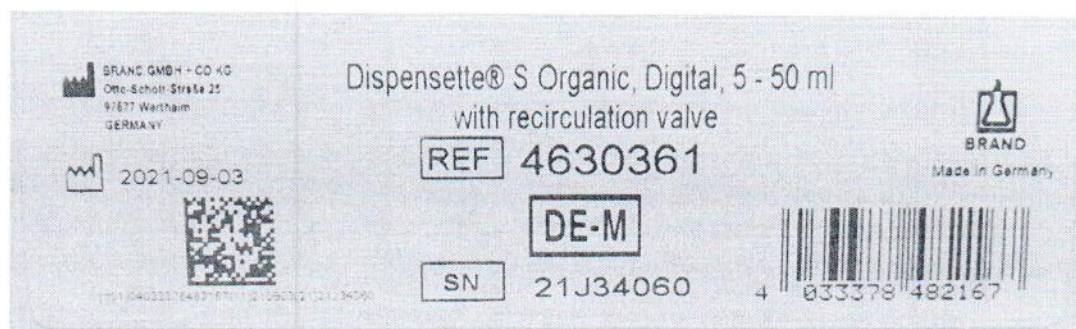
BRAND GMBH + CO KG
Otto-Schott-Straße 25
97877 Wertheim
GERMANY

2021-09-03

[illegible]

Dispensette® S Organic, Digital, 5 - 50 ml
with recirculation valve

REF 4630361

DE-M

SN 21J34060

BRAND
Made in Germany

4 033378 482167